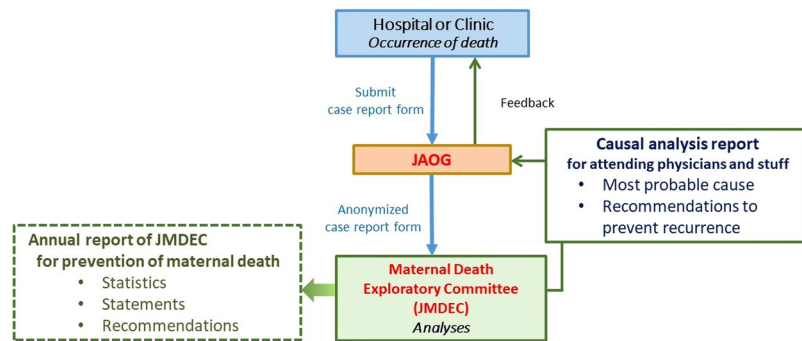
Hospital or Clinic
*Occurrence of death*

Submit
case report form

Feedback

JAOG

Causal analysis report
for attending physicians and stuff
• Most probable cause
• Recommendations to prevent recurrence

Anonymized
case report form

Annual report of JMDEC
for prevention of maternal death
• Statistics
• Statements
• Recommendations

Maternal Death
Exploratory Committee
(JMDEC)
*Analyses*